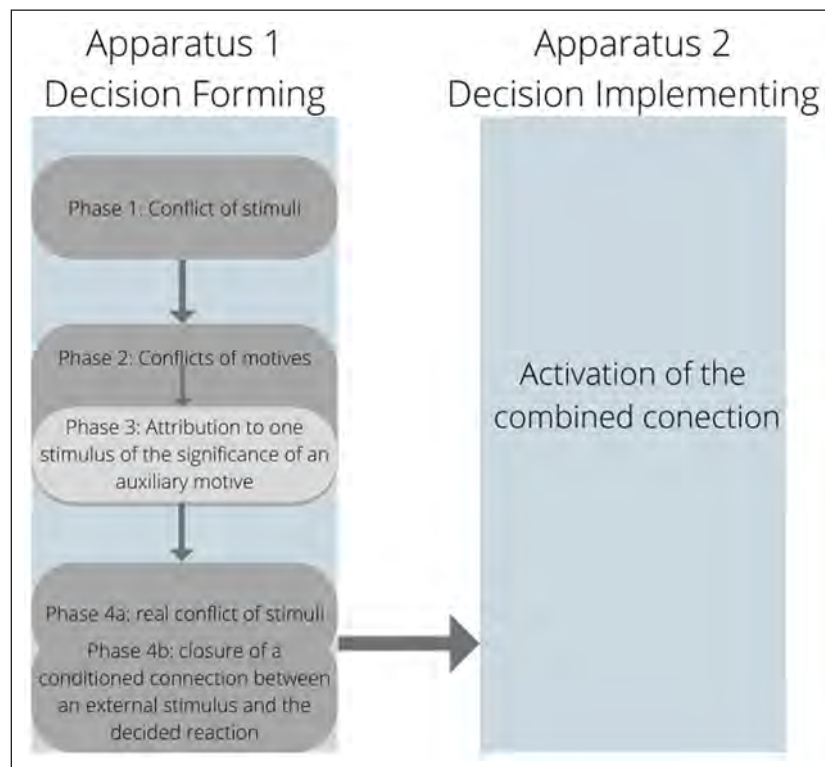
Apparatus 1
Decision Forming

Apparatus 2
Decision Implementing

Phase 1: Conflict of stimuli

Phase 2: Conflicts of motives

Phase 3: Attribution to one stimulus of the significance of an auxiliary motive

Phase 4a: real conflict of stimuli

Phase 4b: closure of a conditioned connection between an external stimulus and the decided reaction

Activation of the combined conection